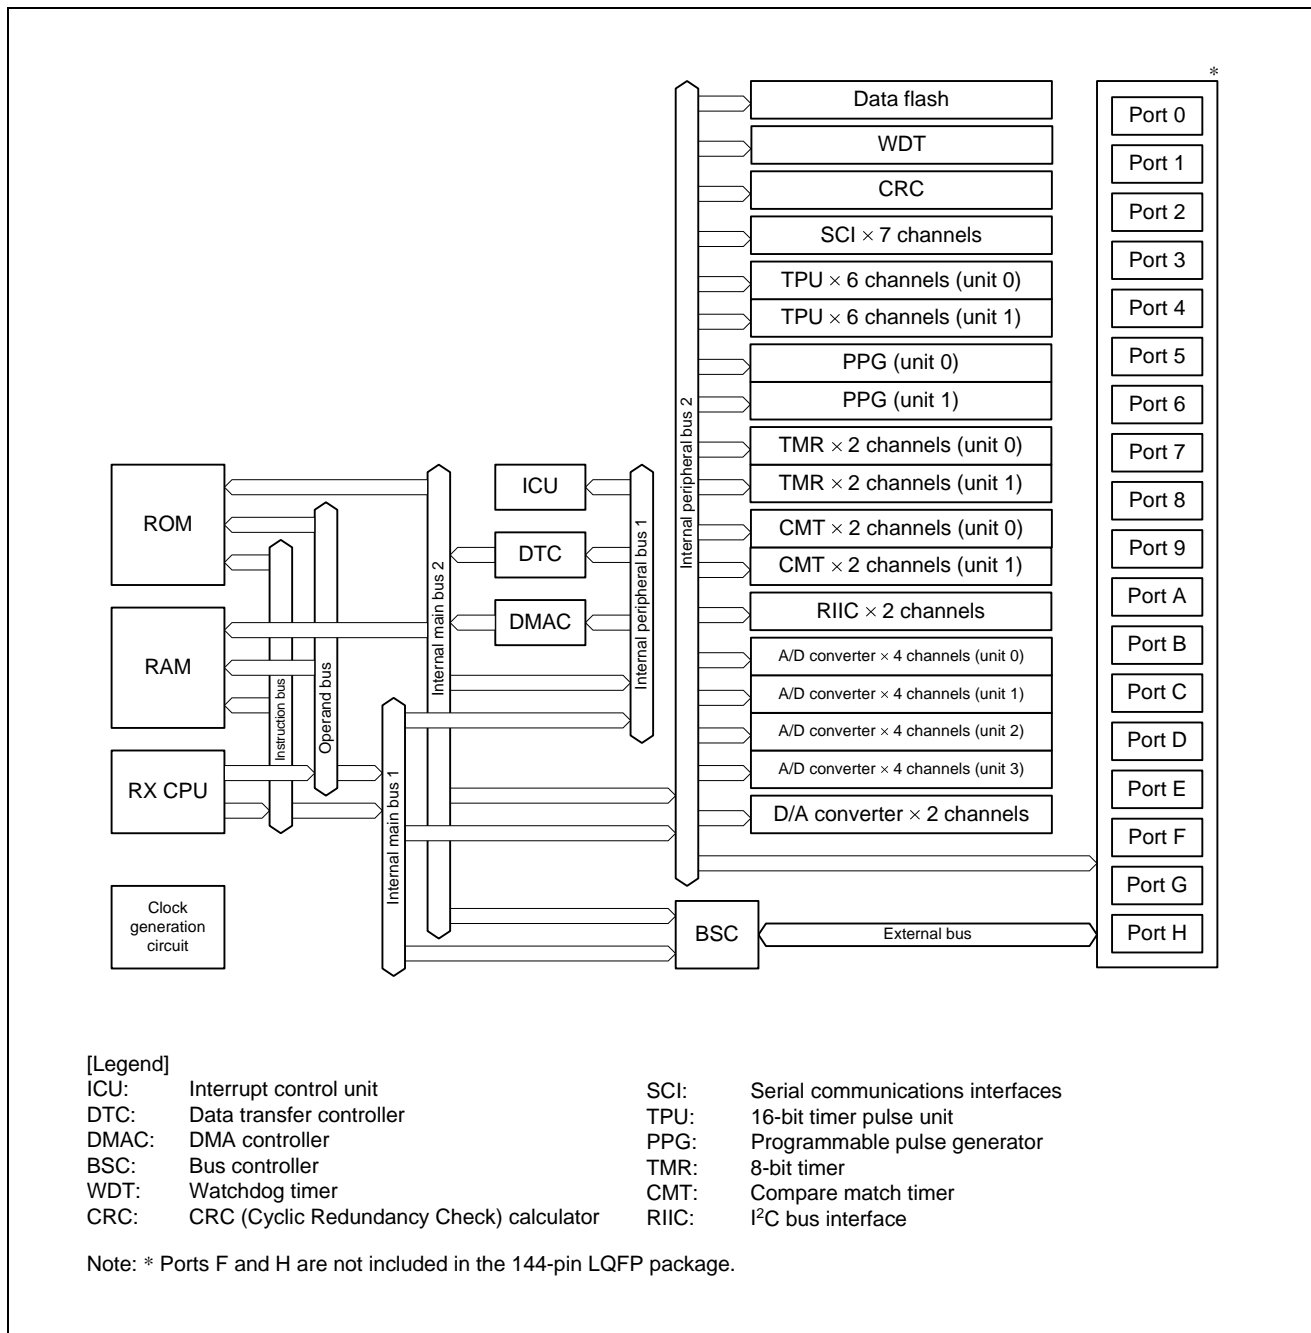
*

Data flash
WDT
CRC
SCI × 7 channels
TPU × 6 channels (unit 0)
TPU × 6 channels (unit 1)
PPG (unit 0)
PPG (unit 1)
TMR × 2 channels (unit 0)
TMR × 2 channels (unit 1)
CMT × 2 channels (unit 0)
CMT × 2 channels (unit 1)
RIIC × 2 channels
A/D converter × 4 channels (unit 0)
A/D converter × 4 channels (unit 1)
A/D converter × 4 channels (unit 2)
A/D converter × 4 channels (unit 3)
D/A converter × 2 channels

Port 0
Port 1
Port 2
Port 3
Port 4
Port 5
Port 6
Port 7
Port 8
Port 9
Port A
Port B
Port C
Port D
Port E
Port F
Port G
Port H

Internal peripheral bus 2
ICU
DTC
DMAC
Internal peripheral bus 1
ROM
RAM
RX CPU
Instruction bus
Operand bus
Internal main bus 2
Internal main bus 1
Clock generation circuit
BSC
External bus

[Legend]
ICU: Interrupt control unit
DTC: Data transfer controller
DMAC: DMA controller
BSC: Bus controller
WDT: Watchdog timer
CRC: CRC (Cyclic Redundancy Check) calculator

SCI: Serial communications interfaces
TPU: 16-bit timer pulse unit
PPG: Programmable pulse generator
TMR: 8-bit timer
CMT: Compare match timer
RIIC: $I^2C$ bus interface

Note: * Ports F and H are not included in the 144-pin LQFP package.